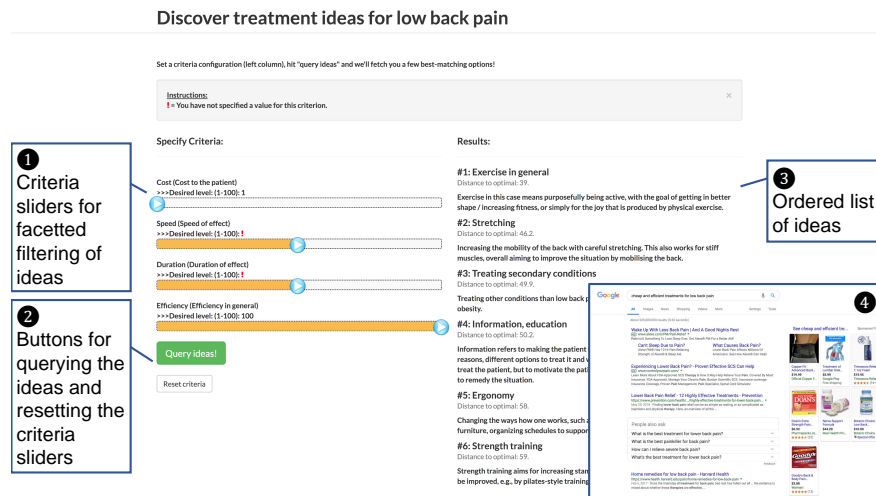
Discover treatment ideas for low back pain

Set a criteria configuration (left column), hit "query ideas" and we'll fetch you a few best-matching options!

Instructions:
! = You have not specified a value for this criterion.

×

Specify Criteria:

Cost (Cost to the patient)
>>>Desired level: (1-100): 1

Speed (Speed of effect)
>>>Desired level: (1-100): !

Duration (Duration of effect)
>>>Desired level: (1-100): !

Efficiency (Efficiency in general)
>>>Desired level: (1-100): 100

Query ideas!

Reset criteria

Results:

#1: Exercise in general
Distance to optimal: 39.

Exercise in this case means purposefully being active, with the goal of getting in better shape / increasing fitness, or simply for the joy that is produced by physical exercise.

#2: Stretching
Distance to optimal: 46.2.

Increasing the mobility of the back with careful stretching. This also works for stiff muscles, overall aiming to improve the situation by mobilising the back.

#3: Treating secondary conditions
Distance to optimal: 49.9.

Treating other conditions than low back pain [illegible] obesity.

#4: Information, education
Distance to optimal: 50.2.

Information refers to making the patient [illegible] reasons, different options to treat it and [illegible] treat the patient, but to motivate the pati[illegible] to remedy the situation.

#5: Ergonomy
Distance to optimal: 58.

Changing the ways how one works, such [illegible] furniture, organizing schedules to suppo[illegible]

#6: Strength training
Distance to optimal: 59.

Strength training aims for increasing stre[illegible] be improved, e.g., by pilates-style trainin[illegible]

1
Criteria sliders for facetted filtering of ideas

2
Buttons for querying the ideas and resetting the criteria sliders

3
Ordered list of ideas

4

Google
cheap and efficient treatments for low back pain
All Images News Shopping Videos More Settings Tools
Wake Up With Less Back Pain? | And A Good Nights Rest
Can't Sleep Due to Pain?
What Causes Back Pain?
Experiencing Lower Back Pain? - Proven Effective SCS Can Help
Lower Back Pain Relief - 12 Highly Effective Treatments - Prevention
People also ask
What is the best treatment for lower back pain?
What is the best painkiller for back pain?
How can I relieve severe back pain?
What's the best treatment for lower back pain?
Home remedies for low back pain - Harvard Health
See cheap and efficient tre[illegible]
Sponsored